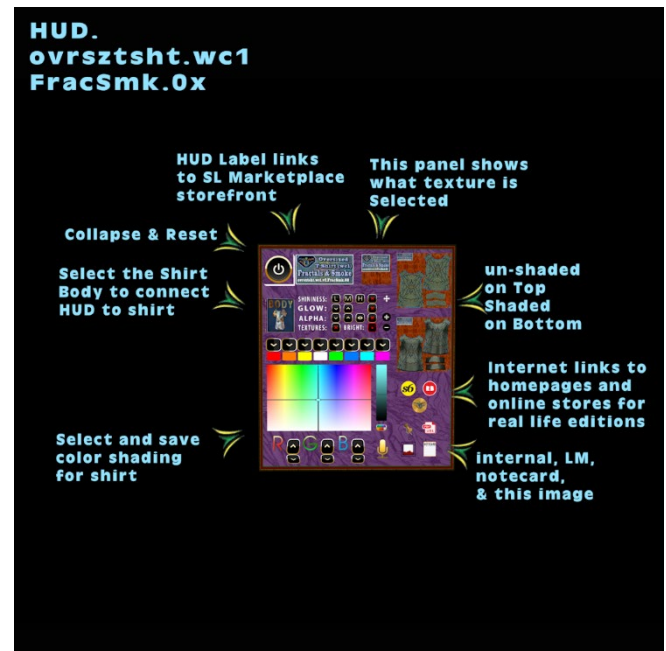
HUD.
ovrsztsht.wc1
FracSmk.0x

HUD Label links to SL Marketplace storefront

This panel shows what texture is Selected

Collapse & Reset

Select the Shirt Body to connect HUD to shirt

un-shaded on Top
Shaded on Bottom

Internet links to homepages and online stores for real life editions

Select and save color shading for shirt

internal, LM, notecard, & this image

Oversized Shirt
Fractals & Smoke
ovrsztsht.wc1.FracSmk.0X

BODY

SHININESS: L M H
GLOW:
ALPHA:
TEXTURES: BRIGHT:

R G B